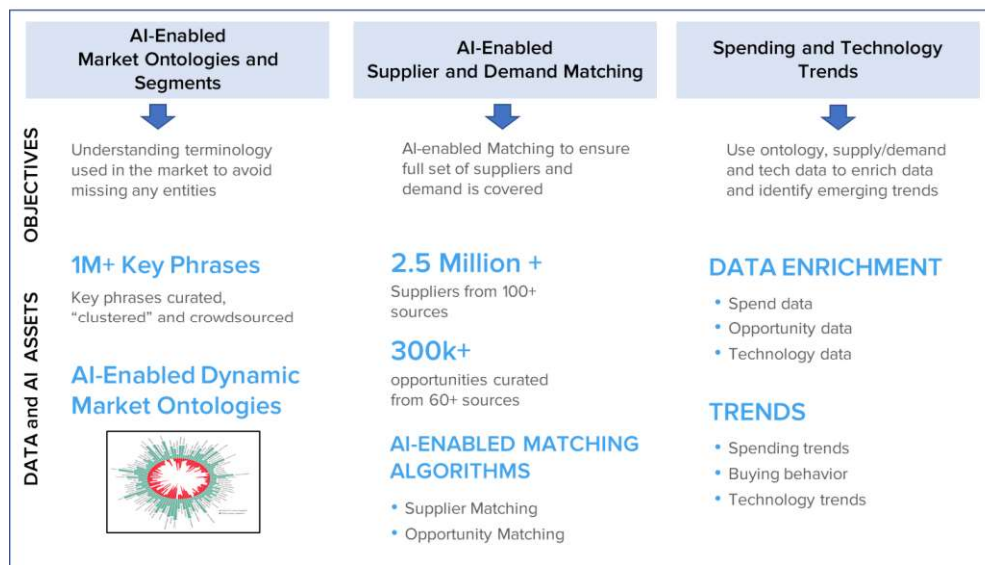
AI-Enabled Market Ontologies and Segments

AI-Enabled Supplier and Demand Matching

Spending and Technology Trends

OBJECTIVES

Understanding terminology used in the market to avoid missing any entities

AI-enabled Matching to ensure full set of suppliers and demand is covered

Use ontology, supply/demand and tech data to enrich data and identify emerging trends

DATA and AI ASSETS

1M+ Key Phrases

Key phrases curated, "clustered" and crowdsourced

AI-Enabled Dynamic Market Ontologies

2.5 Million +

Suppliers from 100+ sources

300k+

opportunities curated from 60+ sources

AI-ENABLED MATCHING ALGORITHMS

• Supplier Matching
• Opportunity Matching

DATA ENRICHMENT

• Spend data
• Opportunity data
• Technology data

TRENDS

• Spending trends
• Buying behavior
• Technology trends